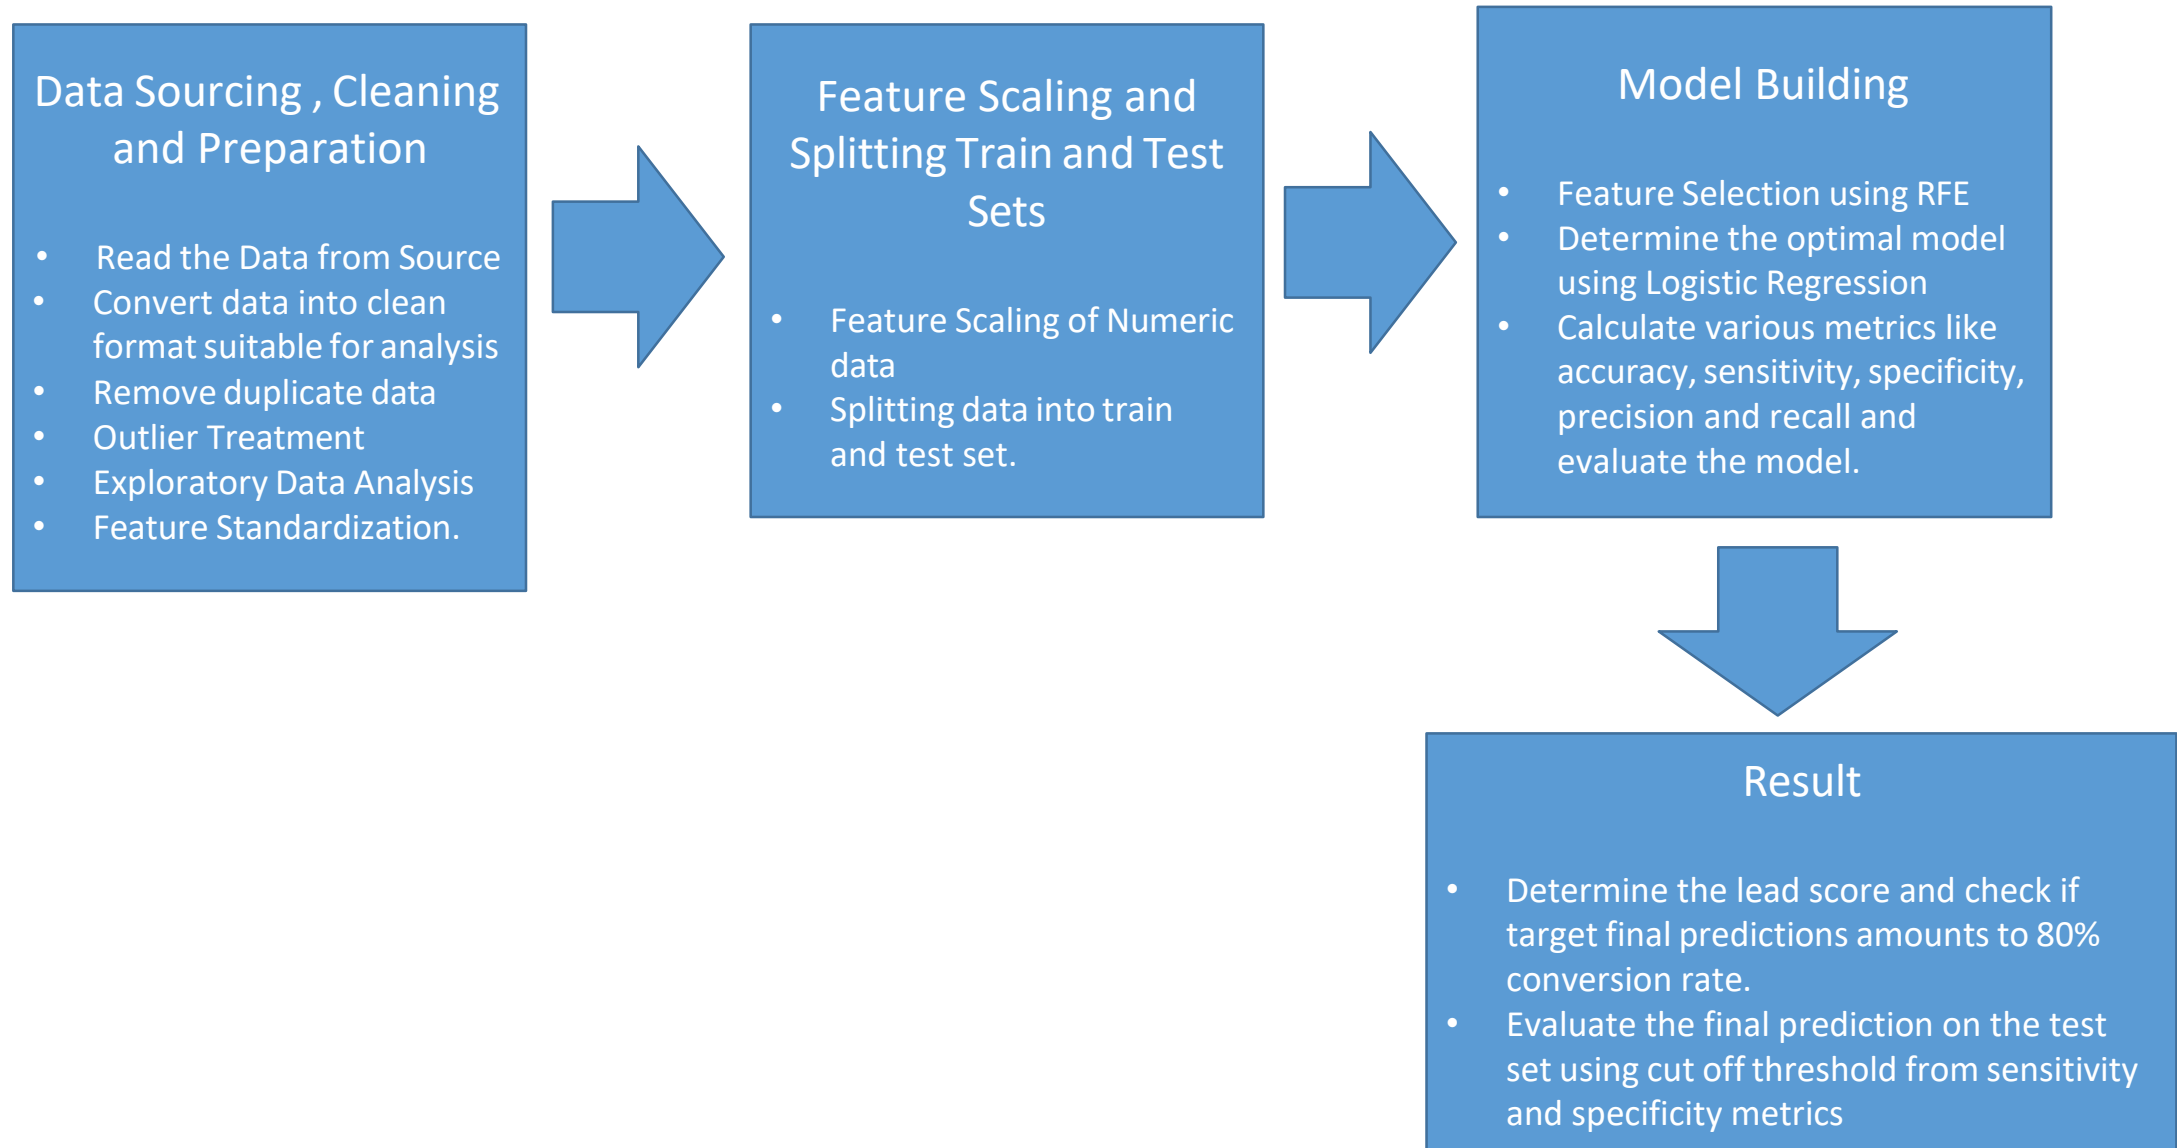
Data Sourcing , Cleaning and Preparation

- Read the Data from Source
- Convert data into clean format suitable for analysis
- Remove duplicate data
- Outlier Treatment
- Exploratory Data Analysis
- Feature Standardization.

Feature Scaling and Splitting Train and Test Sets

- Feature Scaling of Numeric data
- Splitting data into train and test set.

Model Building

- Feature Selection using RFE
- Determine the optimal model using Logistic Regression
- Calculate various metrics like accuracy, sensitivity, specificity, precision and recall and evaluate the model.

Result

- Determine the lead score and check if target final predictions amounts to 80% conversion rate.
- Evaluate the final prediction on the test set using cut off threshold from sensitivity and specificity metrics